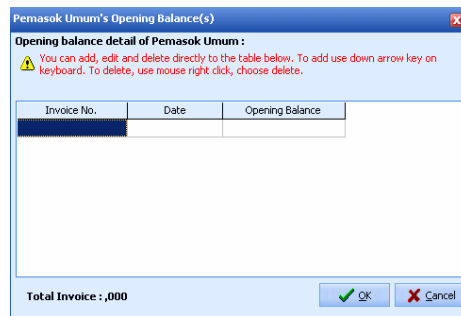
Pemasok Umum's Opening Balance(s)

Opening balance detail of Pemasok Umum :

You can add, edit and delete directly to the table below. To add use down arrow key on keyboard. To delete, use mouse right click, choose delete.

| Invoice No. | Date | Opening Balance |
|---|---|---|
| | | |

Total Invoice : ,000

OK

Cancel